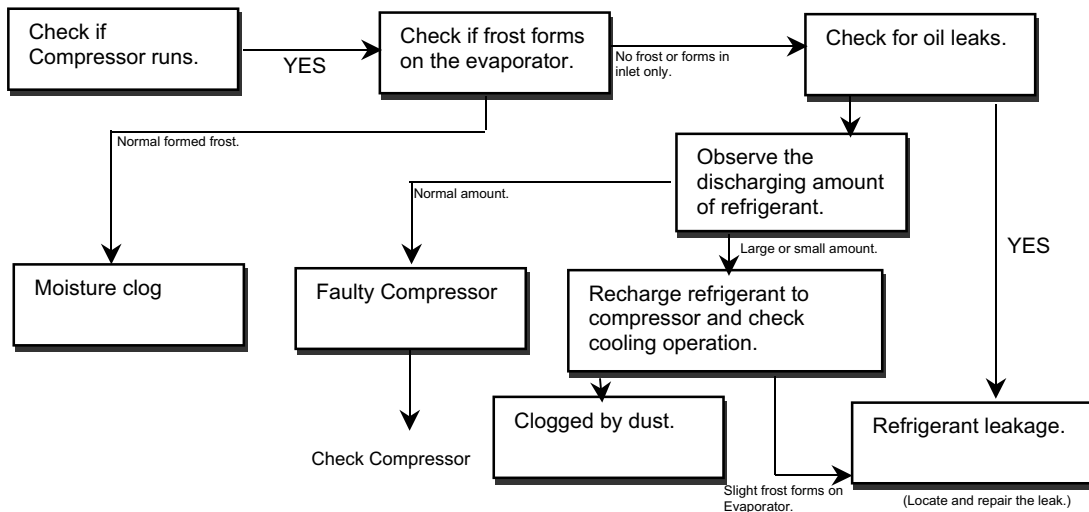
Check if Compressor runs.

YES

Check if frost forms on the evaporator.

No frost or forms in inlet only.

Check for oil leaks.

Normal formed frost.

Observe the discharging amount of refrigerant.

Normal amount.

Large or small amount.

YES

Moisture clog

Faulty Compressor

Recharge refrigerant to compressor and check cooling operation.

Check Compressor

Clogged by dust.

Refrigerant leakage.

Slight frost forms on Evaporator.

(Locate and repair the leak.)